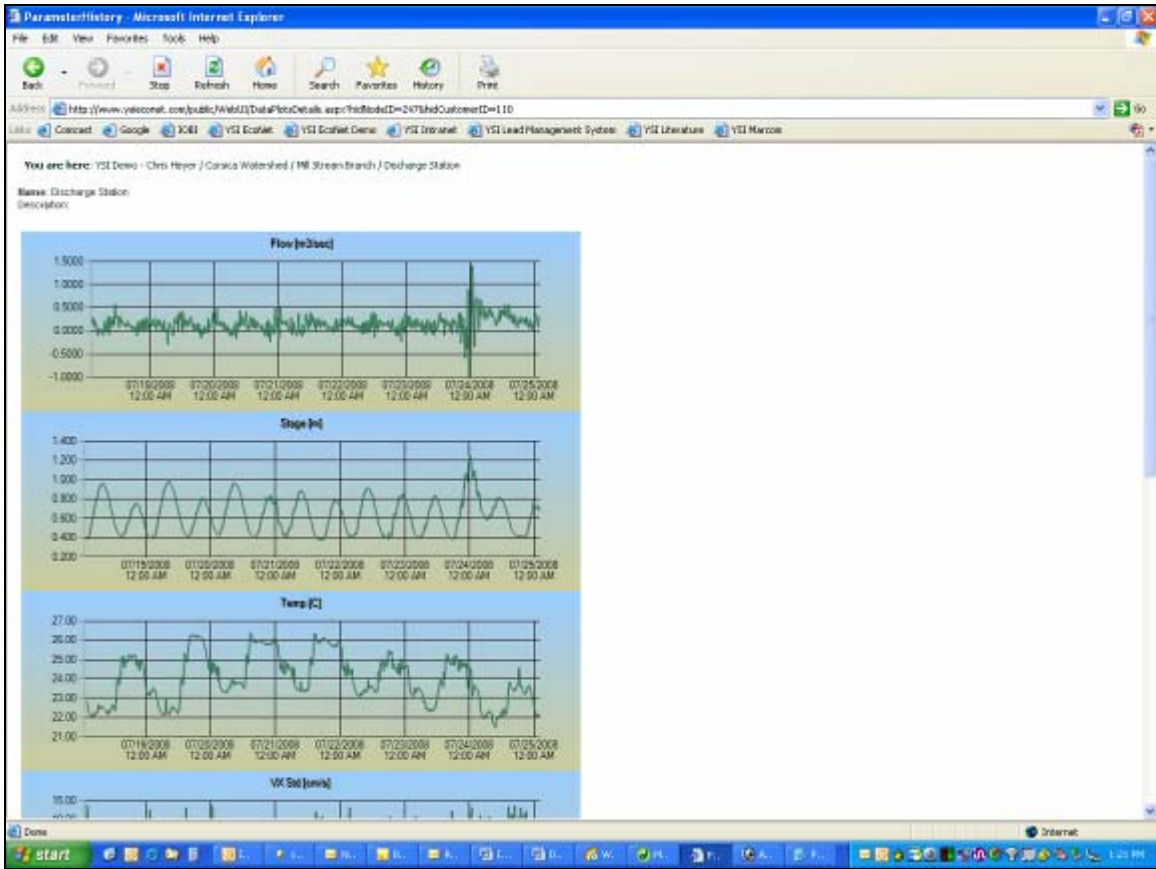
ParameterHistory - Microsoft Internet Explorer

File Edit View Favorites Tools Help

Back Forward Stop Refresh Home Search Favorites History Print

Address http://www.ysieconet.com/public/WebUI/DataPlotsDetails.aspx?hidNodeID=247&hidCustomerID=110 Go

Links Comcast Google IOBI YSI EcoNet YSI EcoNet Demo YSI Intranet YSI Lead Management System YSI Literature YSI Marcom

You are here: YSI Demo - Chris Heyer / Corsica Watershed / Mill Stream Branch / Discharge Station

Name: Discharge Station
Description:

Flow [m3/sec]

1.5000
1.0000
0.5000
0.0000
-0.5000
-1.0000

07/19/2008 12:00 AM 07/20/2008 12:00 AM 07/21/2008 12:00 AM 07/22/2008 12:00 AM 07/23/2008 12:00 AM 07/24/2008 12:00 AM 07/25/2008 12:00 AM

Stage [m]

1.400
1.200
1.000
0.800
0.600
0.400
0.200

07/19/2008 12:00 AM 07/20/2008 12:00 AM 07/21/2008 12:00 AM 07/22/2008 12:00 AM 07/23/2008 12:00 AM 07/24/2008 12:00 AM 07/25/2008 12:00 AM

Temp [C]

27.00
26.00
25.00
24.00
23.00
22.00
21.00

07/19/2008 12:00 AM 07/20/2008 12:00 AM 07/21/2008 12:00 AM 07/22/2008 12:00 AM 07/23/2008 12:00 AM 07/24/2008 12:00 AM 07/25/2008 12:00 AM

VX Std [cm/s]

15.00
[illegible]

Done
Internet

start
1:25 PM